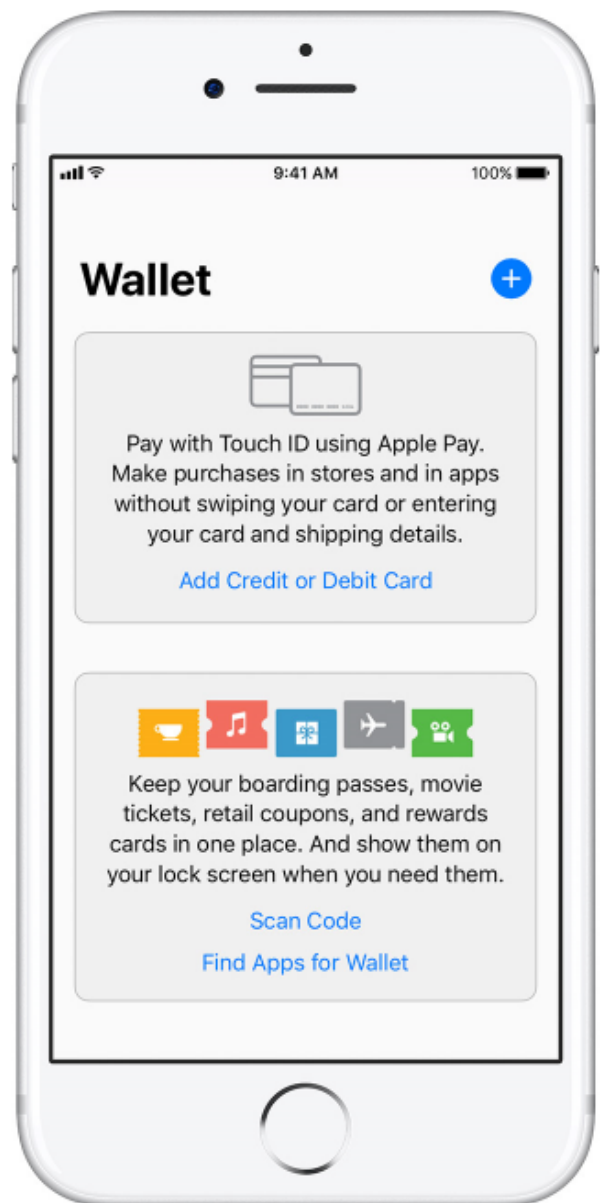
9:41 AM

100%

Wallet

Pay with Touch ID using Apple Pay. Make purchases in stores and in apps without swiping your card or entering your card and shipping details.

Add Credit or Debit Card

Keep your boarding passes, movie tickets, retail coupons, and rewards cards in one place. And show them on your lock screen when you need them.

Scan Code

Find Apps for Wallet